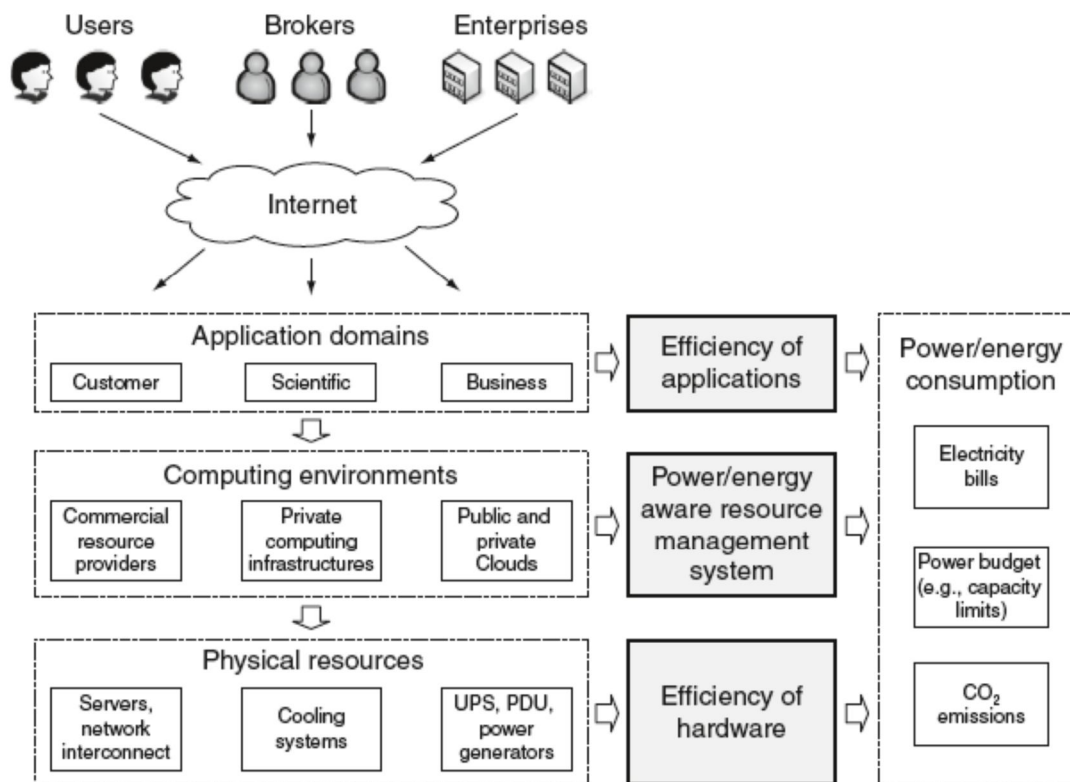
Users

Brokers

Enterprises

Internet

Application domains

Customer

Scientific

Business

Efficiency of applications

Power/energy consumption

Computing environments

Commercial resource providers

Private computing infrastructures

Public and private Clouds

Power/energy aware resource management system

Electricity bills

Power budget (e.g., capacity limits)

Physical resources

Servers, network interconnect

Cooling systems

UPS, PDU, power generators

Efficiency of hardware

$CO_2$ emissions